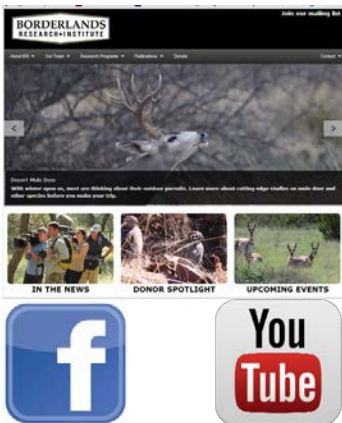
BORDERLANDS RESEARCH • INSTITUTE

Join our mailing list

About BRI ▾ Our Team ▾ Research Programs ▾ Publications ▾ Donate Contact ▾

Desert Mule Deer

With winter upon us, most are thinking about their outdoor pursuits. Learn more about cutting-edge studies on mule deer and other species before you make your trip.

IN THE NEWS

DONOR SPOTLIGHT

UPCOMING EVENTS

f

You Tube